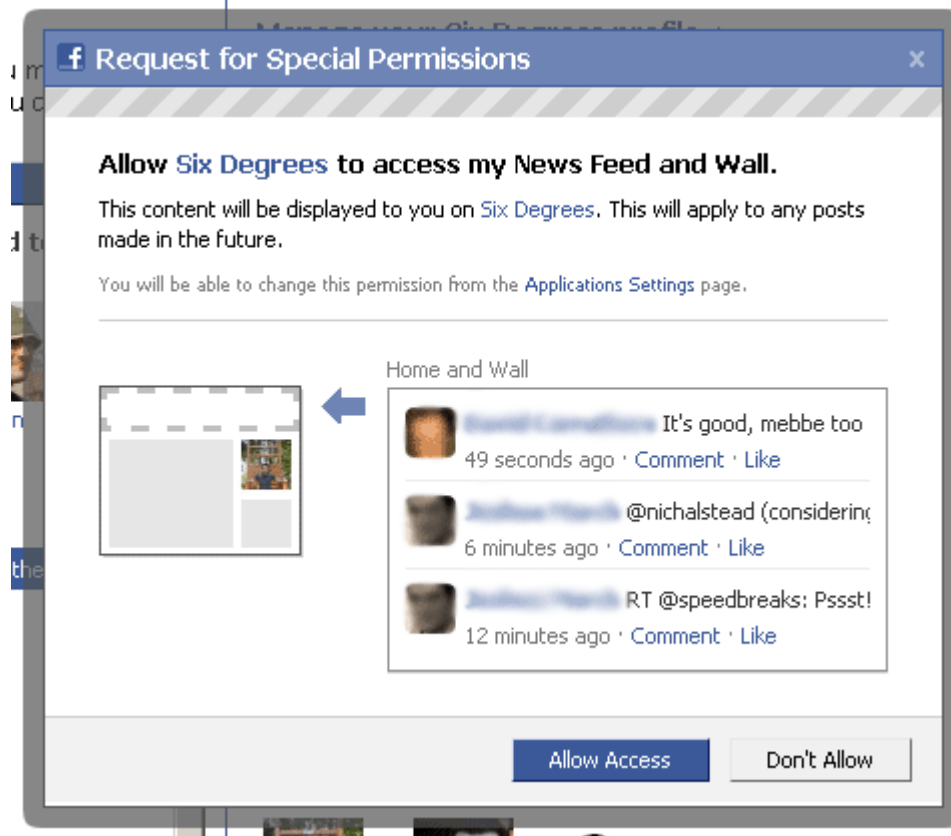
Request for Special Permissions

×

Allow Six Degrees to access my News Feed and Wall.

This content will be displayed to you on Six Degrees. This will apply to any posts made in the future.

You will be able to change this permission from the Applications Settings page.

Home and Wall

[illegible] It's good, mebbe too
49 seconds ago · Comment · Like

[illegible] @nichalstead (considerin
6 minutes ago · Comment · Like

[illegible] RT @speedbreaks: Pssst!
12 minutes ago · Comment · Like

Allow Access

Don't Allow